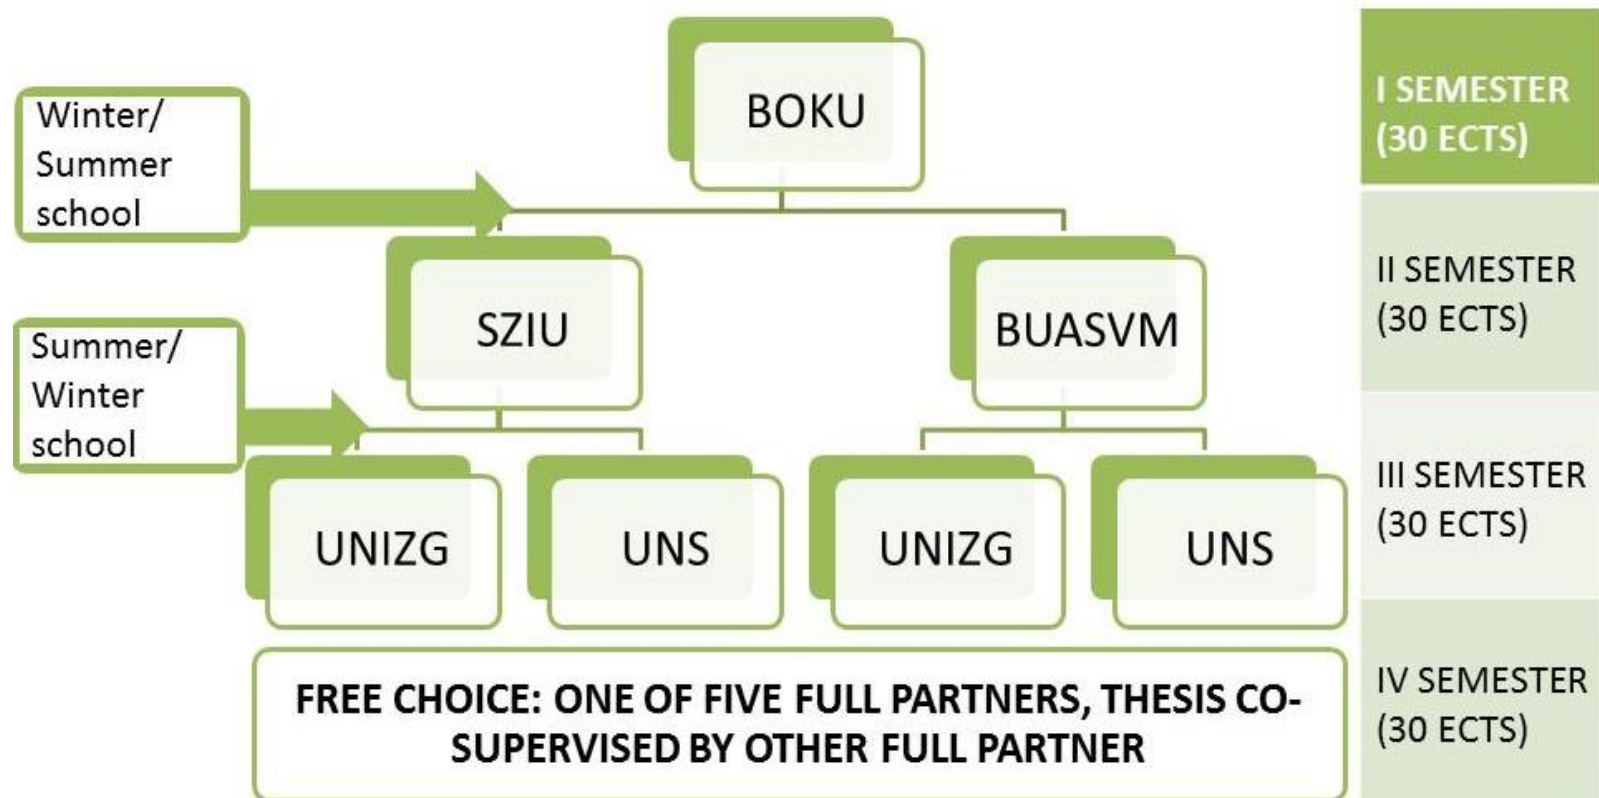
BOKU

I SEMESTER (30 ECTS)

Winter/ Summer school

SZIU

BUASVM

II SEMESTER (30 ECTS)

Summer/ Winter school

UNIZG

UNS

UNIZG

UNS

III SEMESTER (30 ECTS)

FREE CHOICE: ONE OF FIVE FULL PARTNERS, THESIS CO-SUPERVISED BY OTHER FULL PARTNER

IV SEMESTER (30 ECTS)